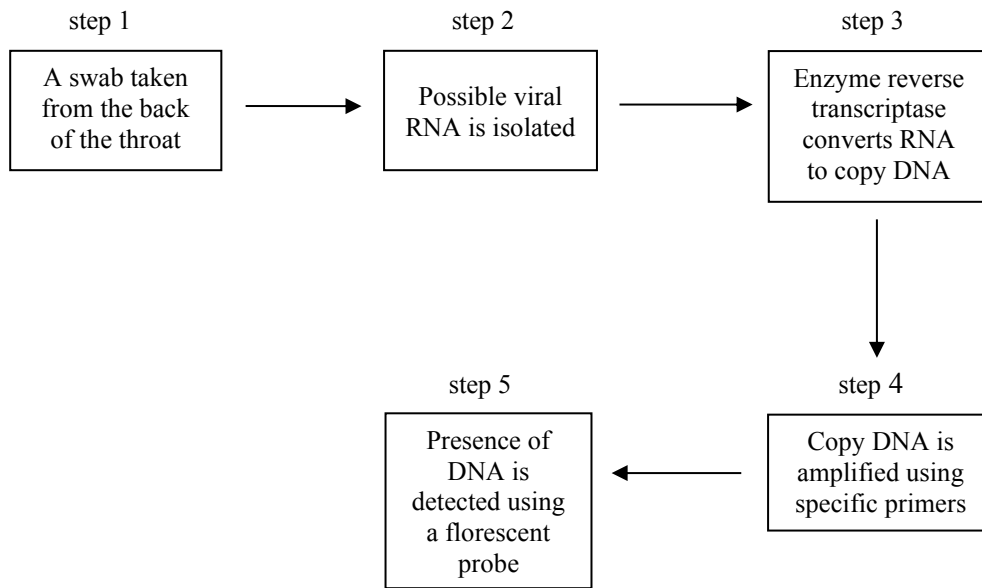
step 1

A swab taken from the back of the throat

step 2

Possible viral RNA is isolated

step 3

Enzyme reverse transcriptase converts RNA to copy DNA

step 4

Copy DNA is amplified using specific primers

step 5

Presence of DNA is detected using a florescent probe